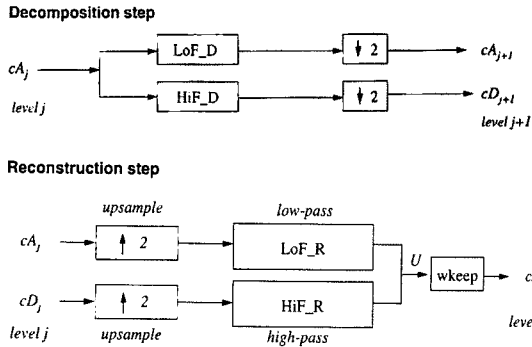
Decomposition step

$cA_j$

level j

LoF_D

HiF_D

$\downarrow 2$

$\downarrow 2$

$cA_{j+1}$

$cD_{j+1}$

level j+1

Reconstruction step

upsample

low-pass

$cA_j$

$\uparrow 2$

LoF_R

$cD_j$

$\uparrow 2$

HiF_R

level j

upsample

high-pass

U

wkeep

c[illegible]

leve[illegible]